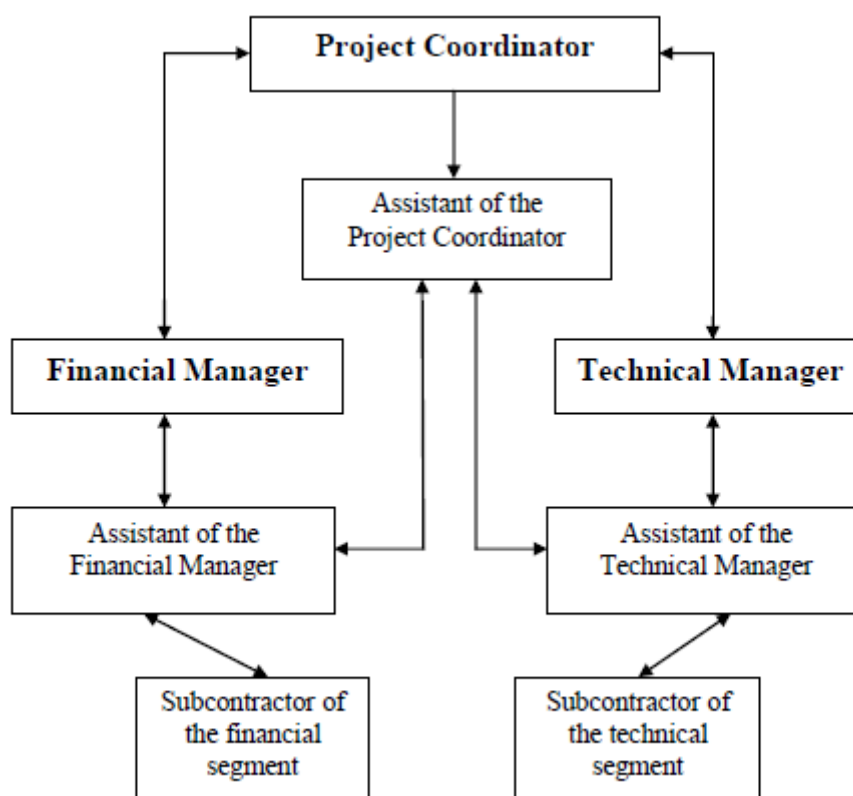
Project Coordinator

Assistant of the Project Coordinator

Financial Manager

Technical Manager

Assistant of the Financial Manager

Assistant of the Technical Manager

Subcontractor of the financial segment

Subcontractor of the technical segment